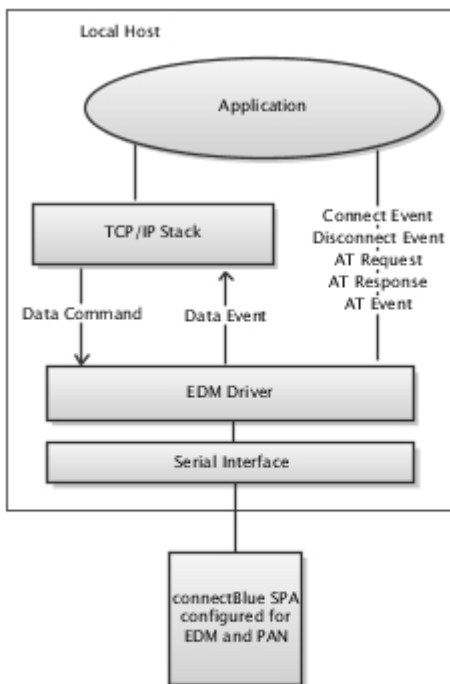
Local Host

Application

TCP/IP Stack

Connect Event
Disconnect Event
AT Request
AT Response
AT Event

Data Command

Data Event

EDM Driver

Serial Interface

connectBlue SPA configured for EDM and PAN